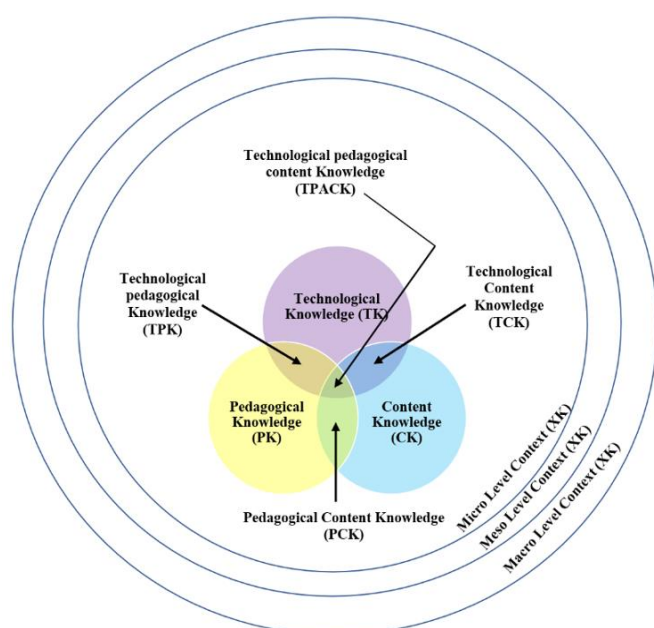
Technological pedagogical content Knowledge (TPACK)

Technological pedagogical Knowledge (TPK)

Technological Knowledge (TK)

Technological Content Knowledge (TCK)

Pedagogical Knowledge (PK)

Content Knowledge (CK)

Pedagogical Content Knowledge (PCK)

Micro Level Context (XK)

Meso Level Context (XK)

Macro Level Context (XK)